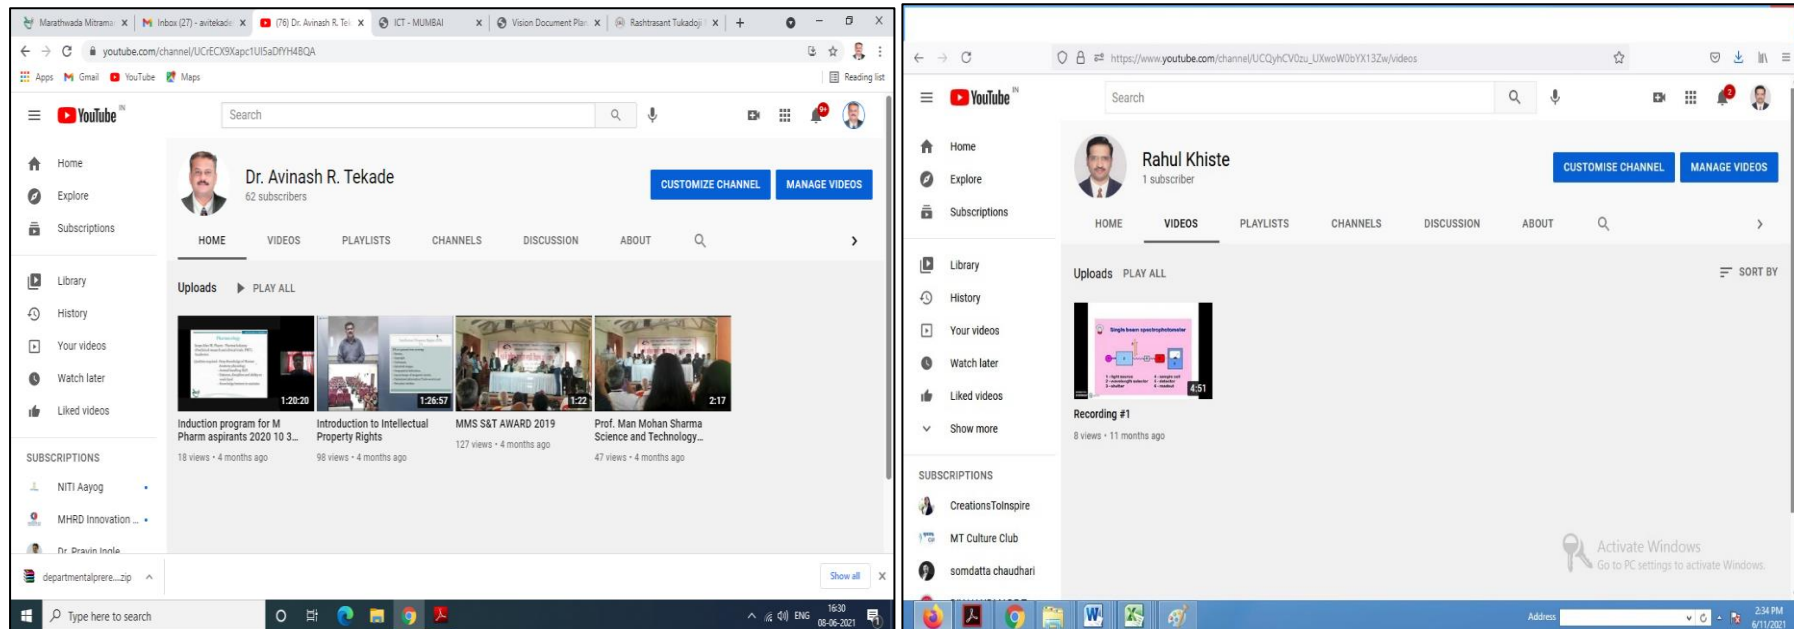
Marathwada Mitrama × Inbox (27) - avitekade × (76) Dr. Avinash R. Tek × ICT - MUMBAI × Vision Document Plan × Rashtrasant Tukadoji × +

youtube.com/channel/UCrECX9Xapc1UI5aDfYH48QA

Apps Gmail YouTube Maps Reading list

YouTube IN

Search

Home
Explore
Subscriptions
Library
History
Your videos
Watch later
Liked videos

SUBSCRIPTIONS
NITI Aayog
MHRD Innovation ...
Dr. Pravin Ingle

Dr. Avinash R. Tekade
62 subscribers

CUSTOMIZE CHANNEL MANAGE VIDEOS

HOME VIDEOS PLAYLISTS CHANNELS DISCUSSION ABOUT

Uploads PLAY ALL

1:20:20
Induction program for M Pharm aspirants 2020 10 3...
18 views • 4 months ago

1:26:57
Introduction to Intellectual Property Rights
98 views • 4 months ago

1:22
MMS S&T AWARD 2019
127 views • 4 months ago

2:17
Prof. Man Mohan Sharma Science and Technology...
47 views • 4 months ago

departmentalprere....zip

Show all

Type here to search

ENG 16:30 08-06-2021

https://www.youtube.com/channel/UCQyhCV0zu_UXwoW0bYX13Zw/videos

YouTube IN

Search

Home
Explore
Subscriptions
Library
History
Your videos
Watch later
Liked videos
Show more

SUBSCRIPTIONS
CreationsToInspire
MT Culture Club
somdatta chaudhari

Rahul Khiste
1 subscriber

CUSTOMISE CHANNEL MANAGE VIDEOS

HOME VIDEOS PLAYLISTS CHANNELS DISCUSSION ABOUT

Uploads PLAY ALL

SORT BY

Single beam spectrophotometer
4:51
Recording #1
8 views • 11 months ago

Activate Windows
Go to PC settings to activate Windows.

Address

2:34 PM 6/11/2021